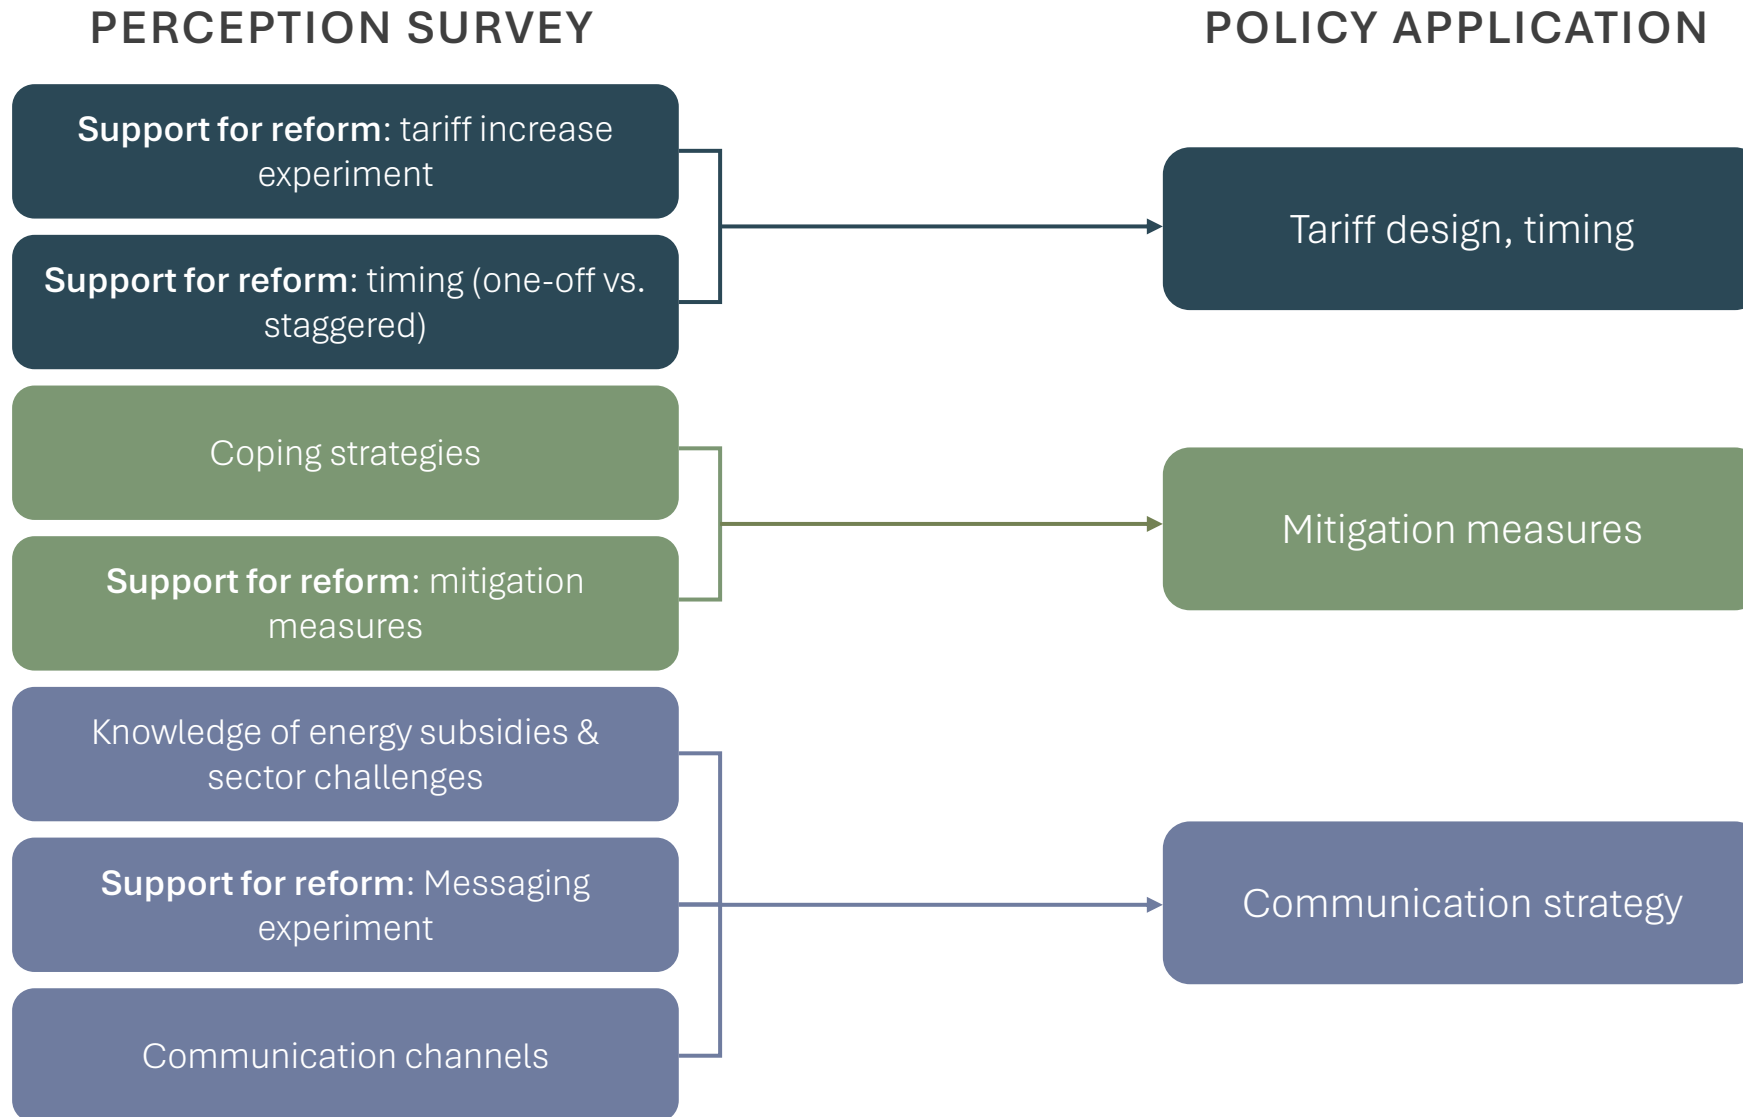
PERCEPTION SURVEY

POLICY APPLICATION

**Support for reform**: tariff increase experiment

**Support for reform**: timing (one-off vs. staggered)

Tariff design, timing

Coping strategies

**Support for reform**: mitigation measures

Mitigation measures

Knowledge of energy subsidies & sector challenges

**Support for reform**: Messaging experiment

Communication channels

Communication strategy